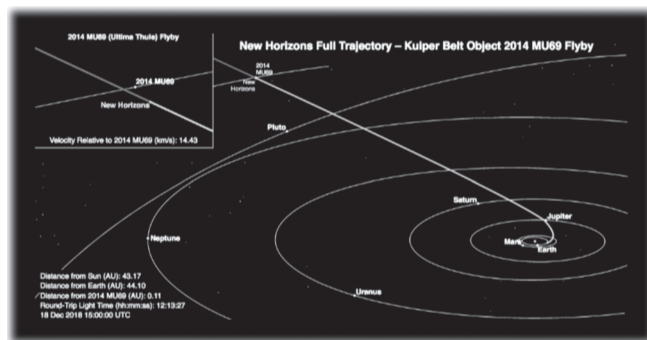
2014 MU69 (Ultima Thule) Flyby

2014 MU69

New Horizons

Velocity Relative to 2014 MU69 (km/s): 14.43

New Horizons Full Trajectory – Kuiper Belt Object 2014 MU69 Flyby

2014 MU69

New Horizons

Pluto

Saturn

Jupiter

Mars

Earth

Neptune

Uranus

Distance from Sun (AU): 43.17
Distance from Earth (AU): 44.10
Distance from 2014 MU69 (AU): 0.11
Round-Trip Light Time (hh:mm:ss): 12:13:27
18 Dec 2018 15:00:00 UTC